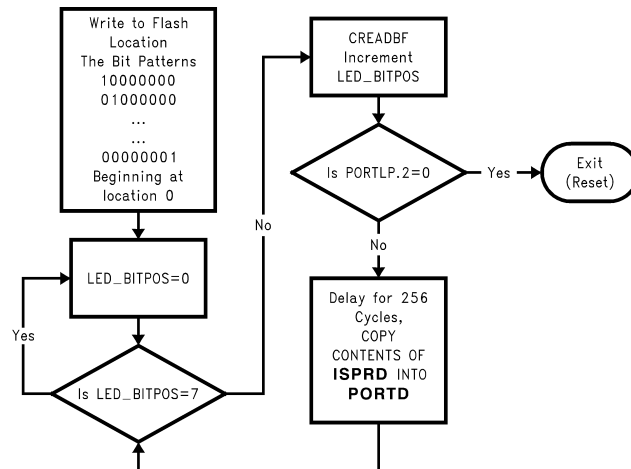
Write to Flash Location The Bit Patterns 10000000 01000000 ... ... 00000001 Beginning at location 0

LED_BITPOS=0

Yes

Is LED_BITPOS=7

No

CREADBF Increment LED_BITPOS

Is PORTLP.2=0

Yes

Exit (Reset)

No

Delay for 256 Cycles, COPY CONTENTS OF ISPRD INTO PORTD